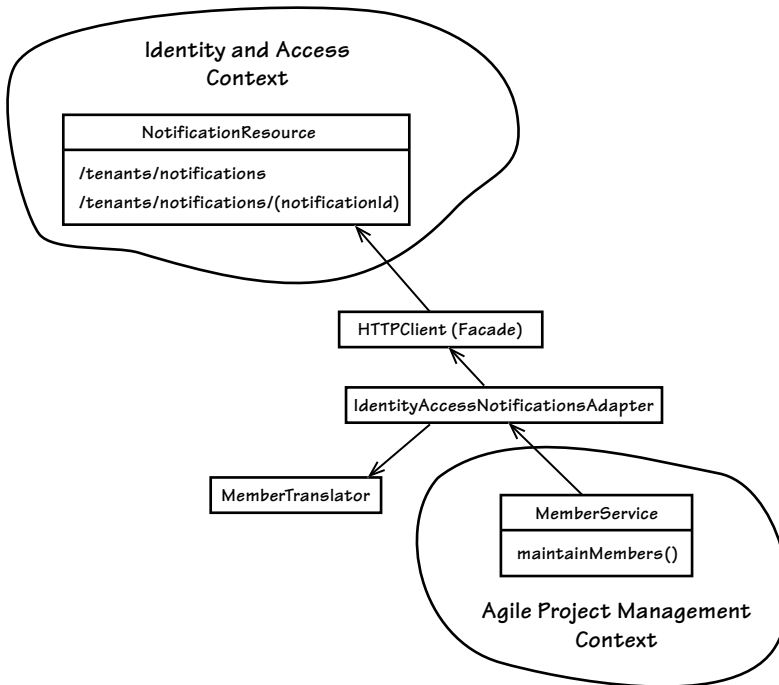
Identity and Access Context

NotificationResource

/tenants/notifications

/tenants/notifications/(notificationId)

HTTPClient (Facade)

IdentityAccessNotificationsAdapter

MemberTranslator

MemberService

maintainMembers()

Agile Project Management Context